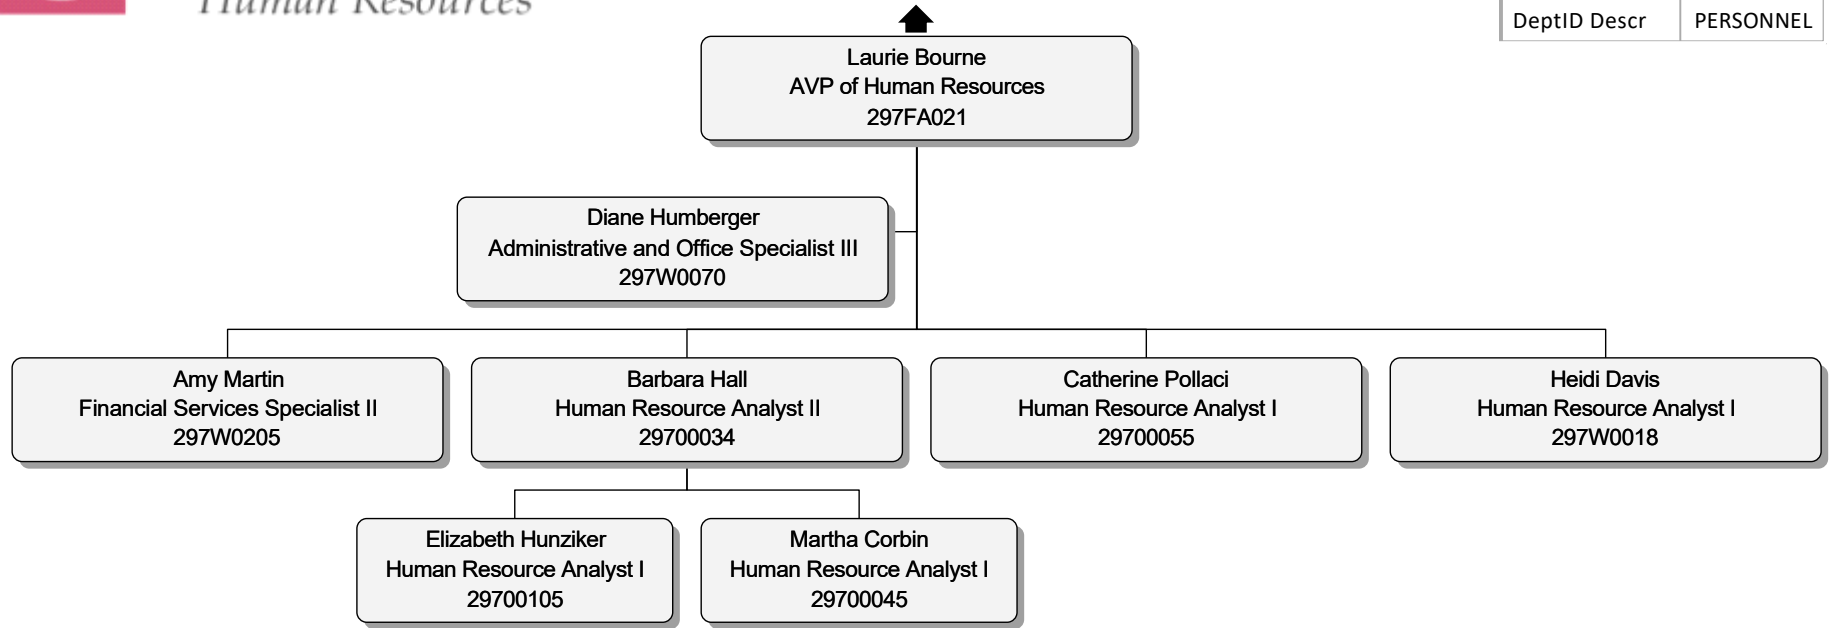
Human Resources

| DeptID Descr | PERSONNEL |
|---|---|

Laurie Bourne
AVP of Human Resources
297FA021

Diane Humberger
Administrative and Office Specialist III
297W0070

Amy Martin
Financial Services Specialist II
297W0205

Barbara Hall
Human Resource Analyst II
29700034

Catherine Pollaci
Human Resource Analyst I
29700055

Heidi Davis
Human Resource Analyst I
297W0018

Elizabeth Hunziker
Human Resource Analyst I
29700105

Martha Corbin
Human Resource Analyst I
29700045